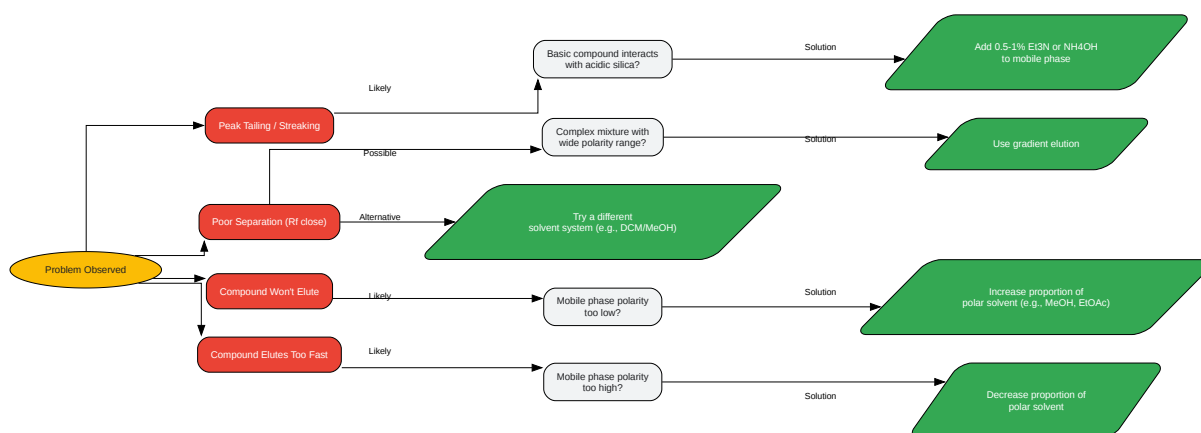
Problem Observed

Peak Tailing / Streaking

Likely

Basic compound interacts with acidic silica?

Solution

Add 0.5-1% Et3N or NH4OH to mobile phase

Poor Separation (Rf close)

Possible

Complex mixture with wide polarity range?

Solution

Use gradient elution

Alternative

Try a different solvent system (e.g., DCM/MeOH)

Compound Won't Elute

Likely

Mobile phase polarity too low?

Solution

Increase proportion of polar solvent (e.g., MeOH, EtOAc)

Compound Elutes Too Fast

Likely

Mobile phase polarity too high?

Solution

Decrease proportion of polar solvent